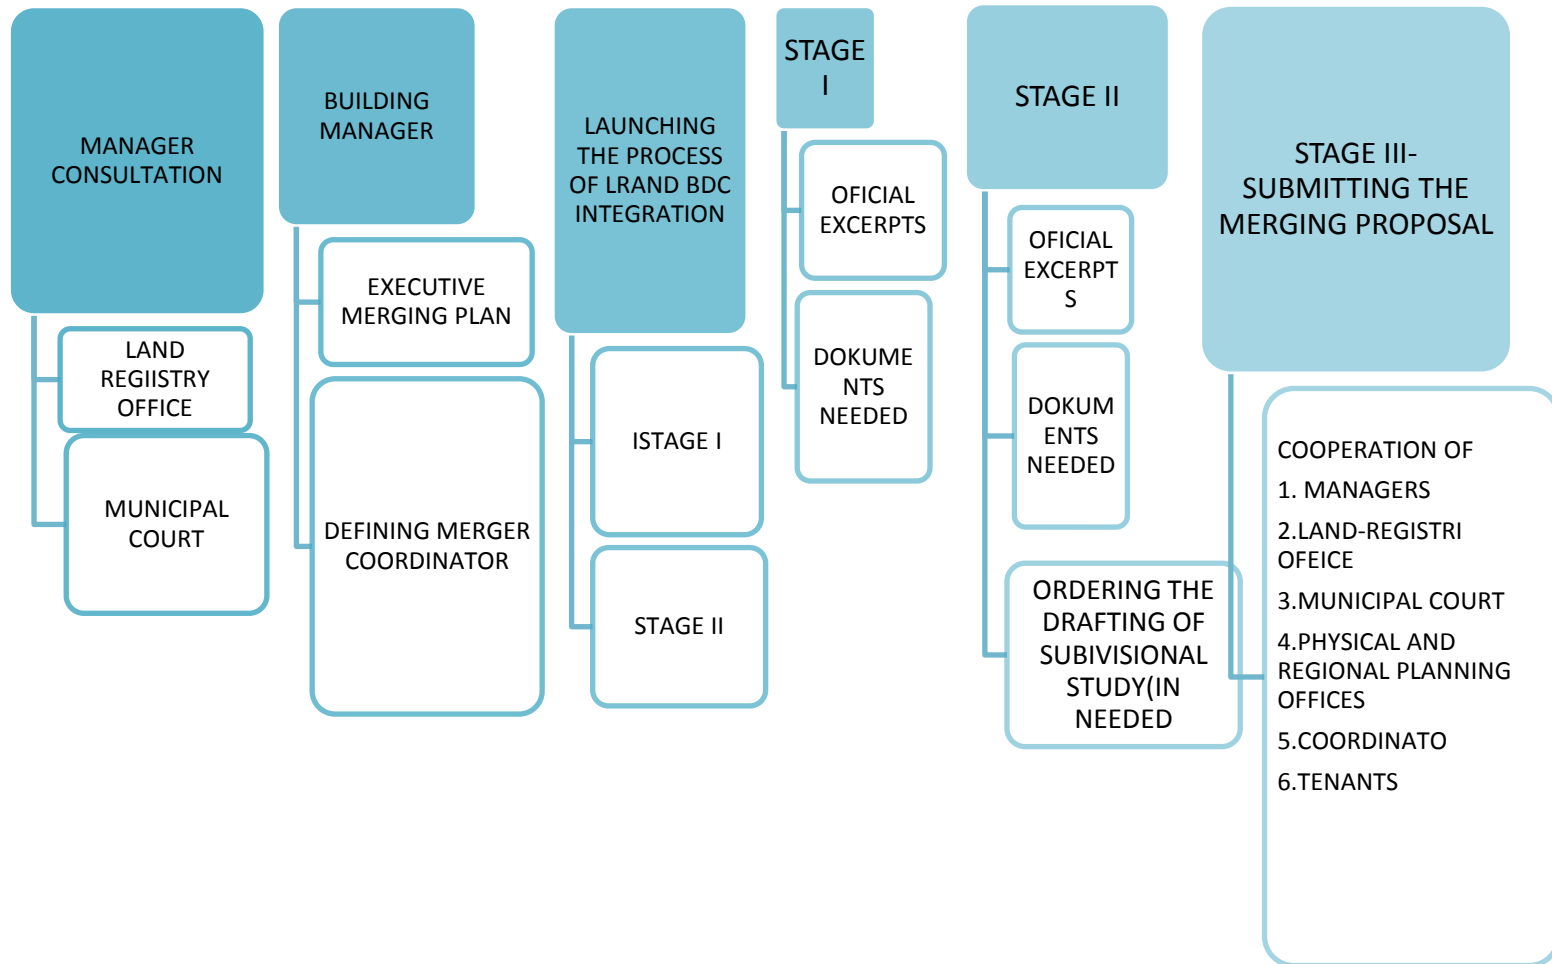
MANAGER CONSULTATION

LAND REGIISTRY OFFICE

MUNICIPAL COURT

BUILDING MANAGER

EXECUTIVE MERGING PLAN

DEFINING MERGER COORDINATOR

LAUNCHING THE PROCESS OF LRAND BDC INTEGRATION

ISTAGE I

STAGE II

STAGE I

OFICIAL EXCERPTS

DOKUME NTS NEEDED

STAGE II

OFICIAL EXCERPT S

DOKUM ENTS NEEDED

ORDERING THE DRAFTING OF SUBIVISIONAL STUDY(IN NEEDED

STAGE III- SUBMITTING THE MERGING PROPOSAL

COOPERATION OF
1. MANAGERS
2.LAND-REGISTRI OFEICE
3.MUNICIPAL COURT
4.PHYSICAL AND REGIONAL PLANNING OFFICES
5.COORDINATO
6.TENANTS